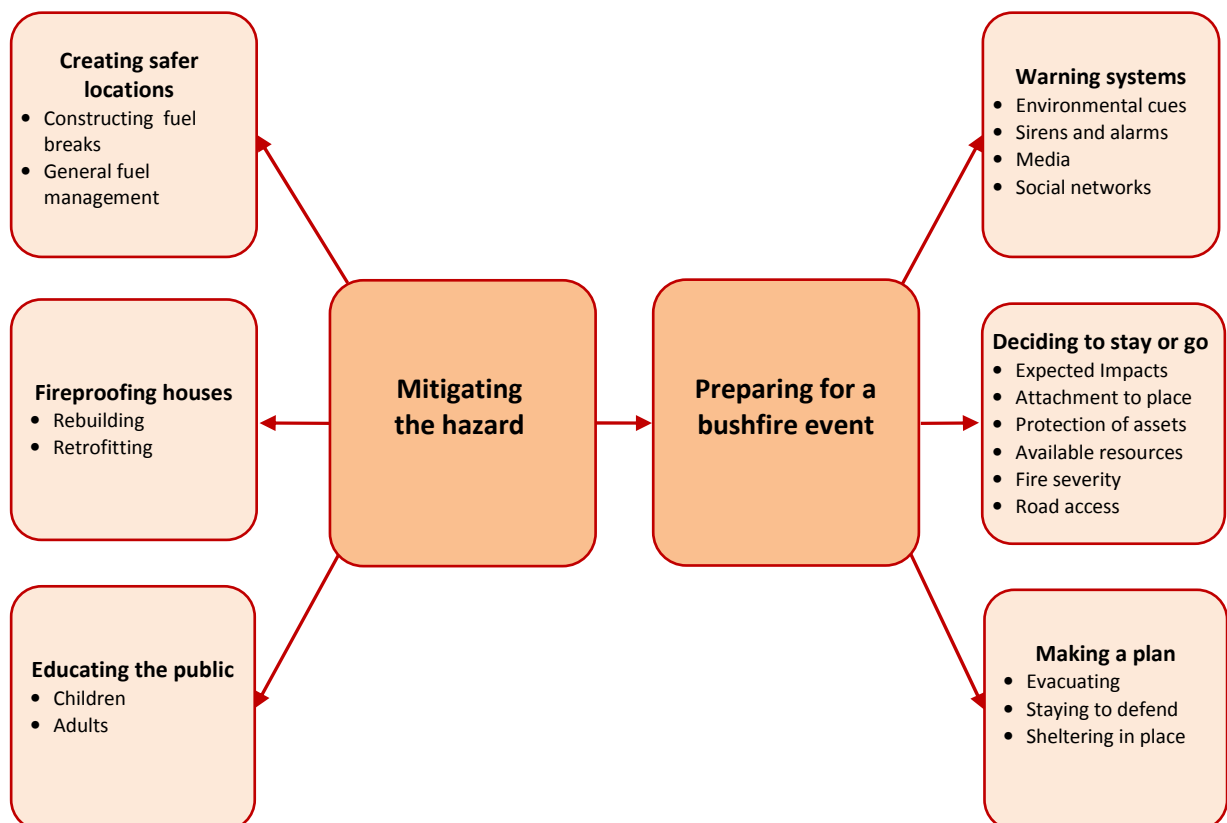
Creating safer locations
- Constructing fuel breaks
- General fuel management

Fireproofing houses
- Rebuilding
- Retrofitting

Educating the public
- Children
- Adults

Mitigating the hazard

Preparing for a bushfire event

Warning systems
- Environmental cues
- Sirens and alarms
- Media
- Social networks

Deciding to stay or go
- Expected Impacts
- Attachment to place
- Protection of assets
- Available resources
- Fire severity
- Road access

Making a plan
- Evacuating
- Staying to defend
- Sheltering in place